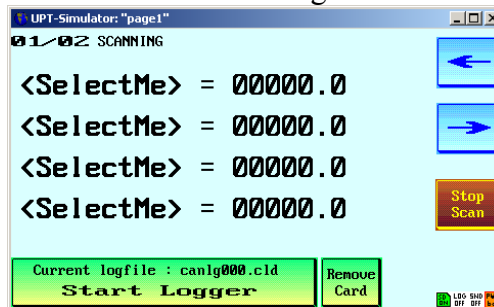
UPT-Simulator: "page1"

01/02 SCANNING

<SelectMe> = 00000.0

<SelectMe> = 00000.0

<SelectMe> = 00000.0

<SelectMe> = 00000.0

Stop Scan

Current logfile : canlg000.cld
Start Logger

Remove Card

LOG OFF SHD OFF